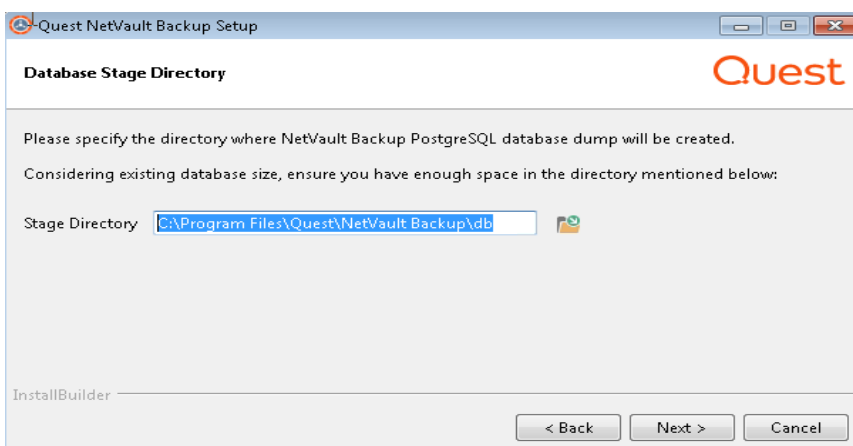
Quest NetVault Backup Setup

Database Stage Directory

Quest

Please specify the directory where NetVault Backup PostgreSQL database dump will be created.

Considering existing database size, ensure you have enough space in the directory mentioned below:

Stage Directory C:\Program Files\Quest\NetVault Backup\db

InstallBuilder

< Back Next > Cancel